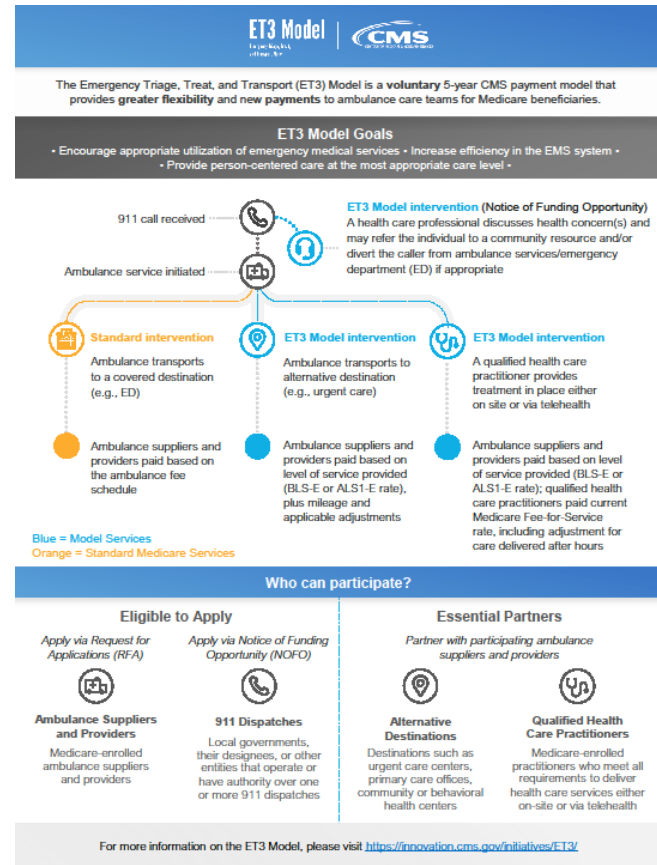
ET3 Model

CMS

The Emergency Triage, Treat, and Transport (ET3) Model is a voluntary 5-year CMS payment model that provides greater flexibility and new payments to ambulance care teams for Medicare beneficiaries.

ET3 Model Goals

• Encourage appropriate utilization of emergency medical services • Increase efficiency in the EMS system • • Provide person-centered care at the most appropriate care level •

911 call received

Ambulance service initiated

ET3 Model intervention (Notice of Funding Opportunity)
A health care professional discusses health concern(s) and may refer the individual to a community resource and/or divert the caller from ambulance services/emergency department (ED) if appropriate

Standard intervention
Ambulance transports to a covered destination (e.g., ED)

Ambulance suppliers and providers paid based on the ambulance fee schedule

ET3 Model intervention
Ambulance transports to alternative destination (e.g., urgent care)

Ambulance suppliers and providers paid based on level of service provided (BLS-E or ALS1-E rate), plus mileage and applicable adjustments

ET3 Model intervention
A qualified health care practitioner provides treatment in place either on site or via telehealth

Ambulance suppliers and providers paid based on level of service provided (BLS-E or ALS1-E rate); qualified health care practitioners paid current Medicare Fee-for-Service rate, including adjustment for care delivered after hours

Blue = Model Services
Orange = Standard Medicare Services

Who can participate?

Eligible to Apply

Apply via Request for Applications (RFA)

Ambulance Suppliers and Providers
Medicare-enrolled ambulance suppliers and providers

Apply via Notice of Funding Opportunity (NOFO)

911 Dispatches
Local governments, their designees, or other entities that operate or have authority over one or more 911 dispatches

Essential Partners

Partner with participating ambulance suppliers and providers

Alternative Destinations
Destinations such as urgent care centers, primary care offices, community or behavioral health centers

Qualified Health Care Practitioners
Medicare-enrolled practitioners who meet all requirements to deliver health care services either on-site or via telehealth

For more information on the ET3 Model, please visit https://innovation.cms.gov/initiatives/ET3/